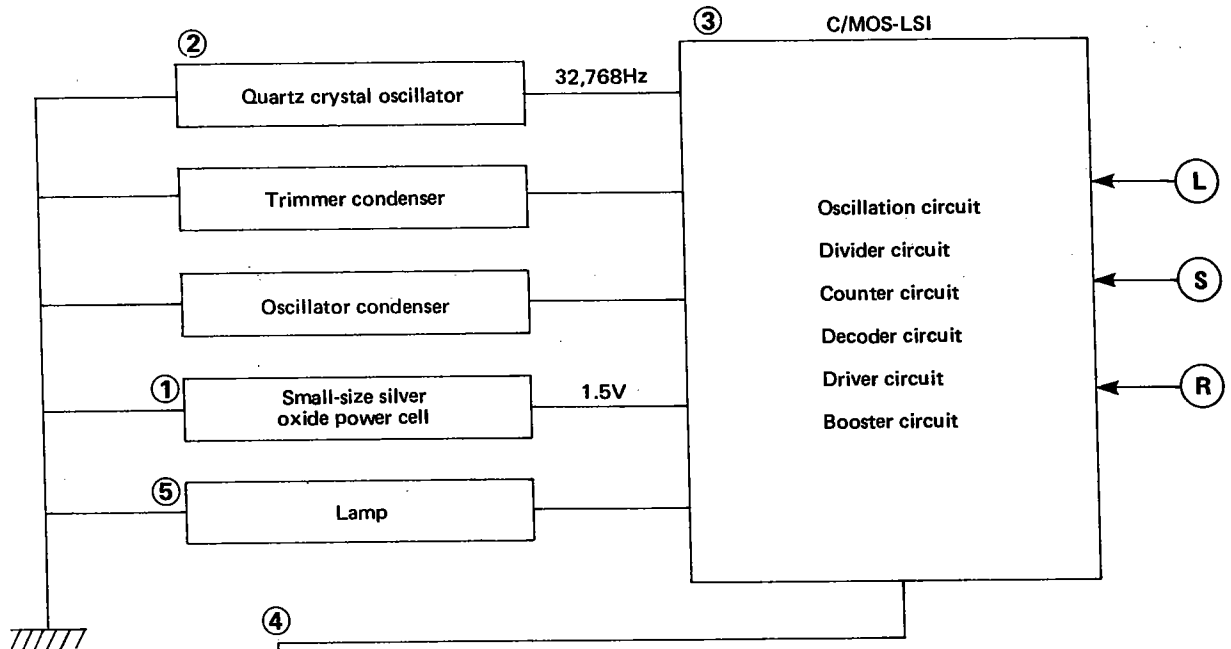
②

Quartz crystal oscillator

32,768Hz

③

C/MOS-LSI

Trimmer condenser

Oscillator condenser

①

Small-size silver oxide power cell

1.5V

⑤

Lamp

Oscillation circuit

Divider circuit

Counter circuit

Decoder circuit

Driver circuit

Booster circuit

L

S

R

④